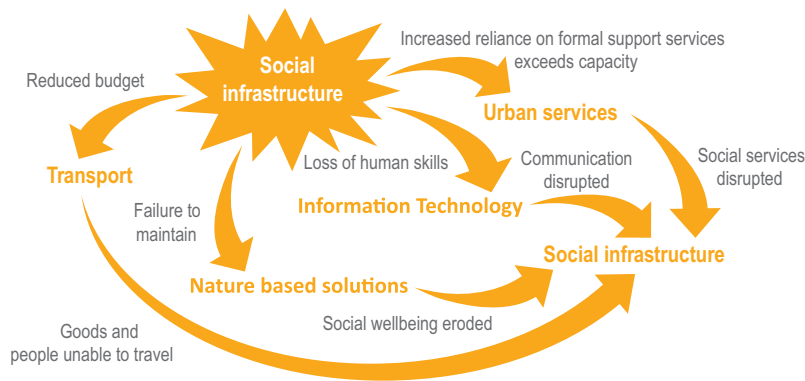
Social infrastructure

Increased reliance on formal support services exceeds capacity

Reduced budget

Urban services

Transport

Loss of human skills

Communication disrupted

Social services disrupted

Failure to maintain

Information Technology

Social infrastructure

Nature based solutions

Social wellbeing eroded

Goods and people unable to travel